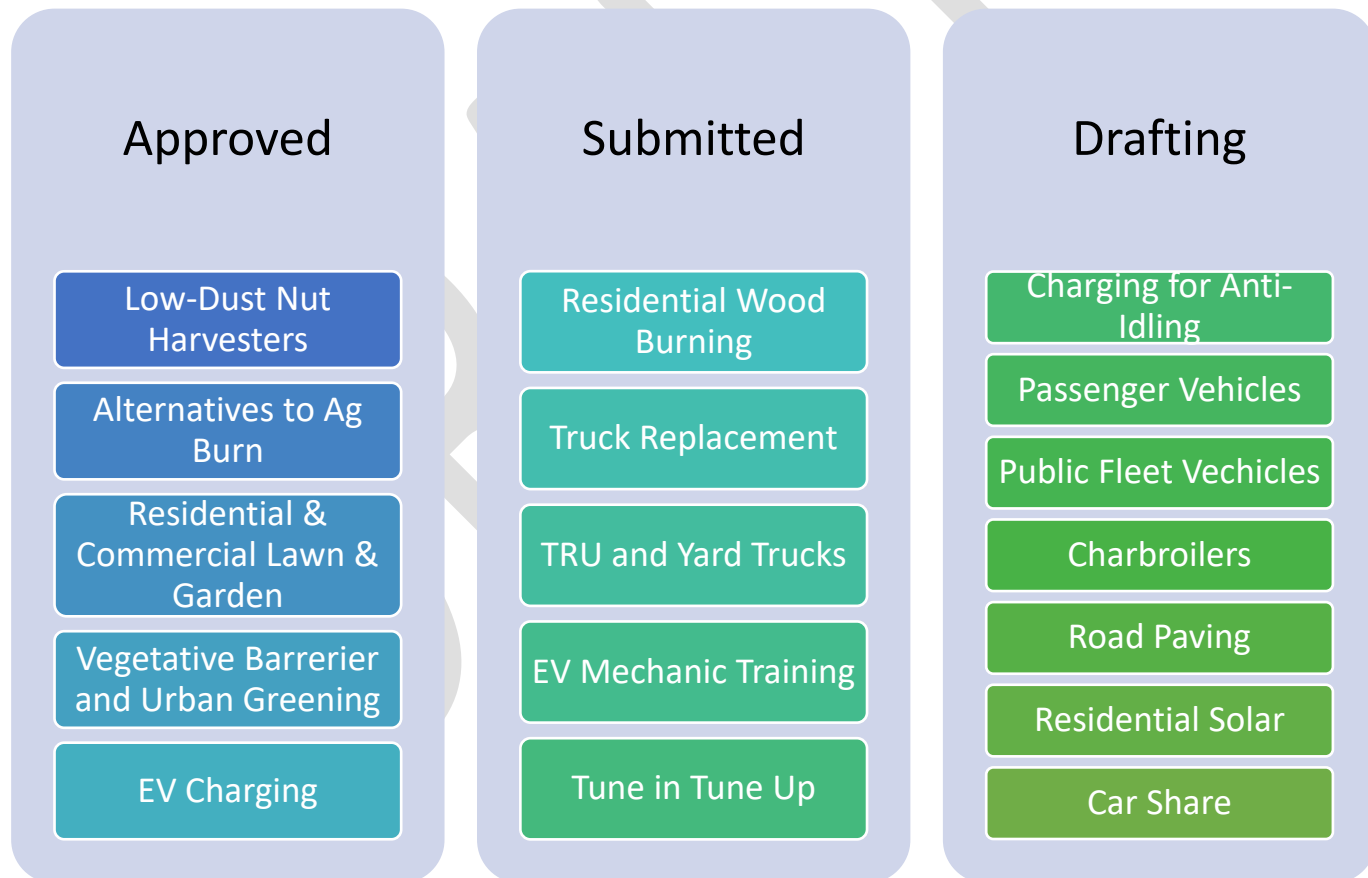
Approved

Low-Dust Nut Harvesters

Alternatives to Ag Burn

Residential & Commercial Lawn & Garden

Vegetative Barrerier and Urban Greening

EV Charging

Submitted

Residential Wood Burning

Truck Replacement

TRU and Yard Trucks

EV Mechanic Training

Tune in Tune Up

Drafting

Charging for Anti-Idling

Passenger Vehicles

Public Fleet Vechicles

Charbroilers

Road Paving

Residential Solar

Car Share